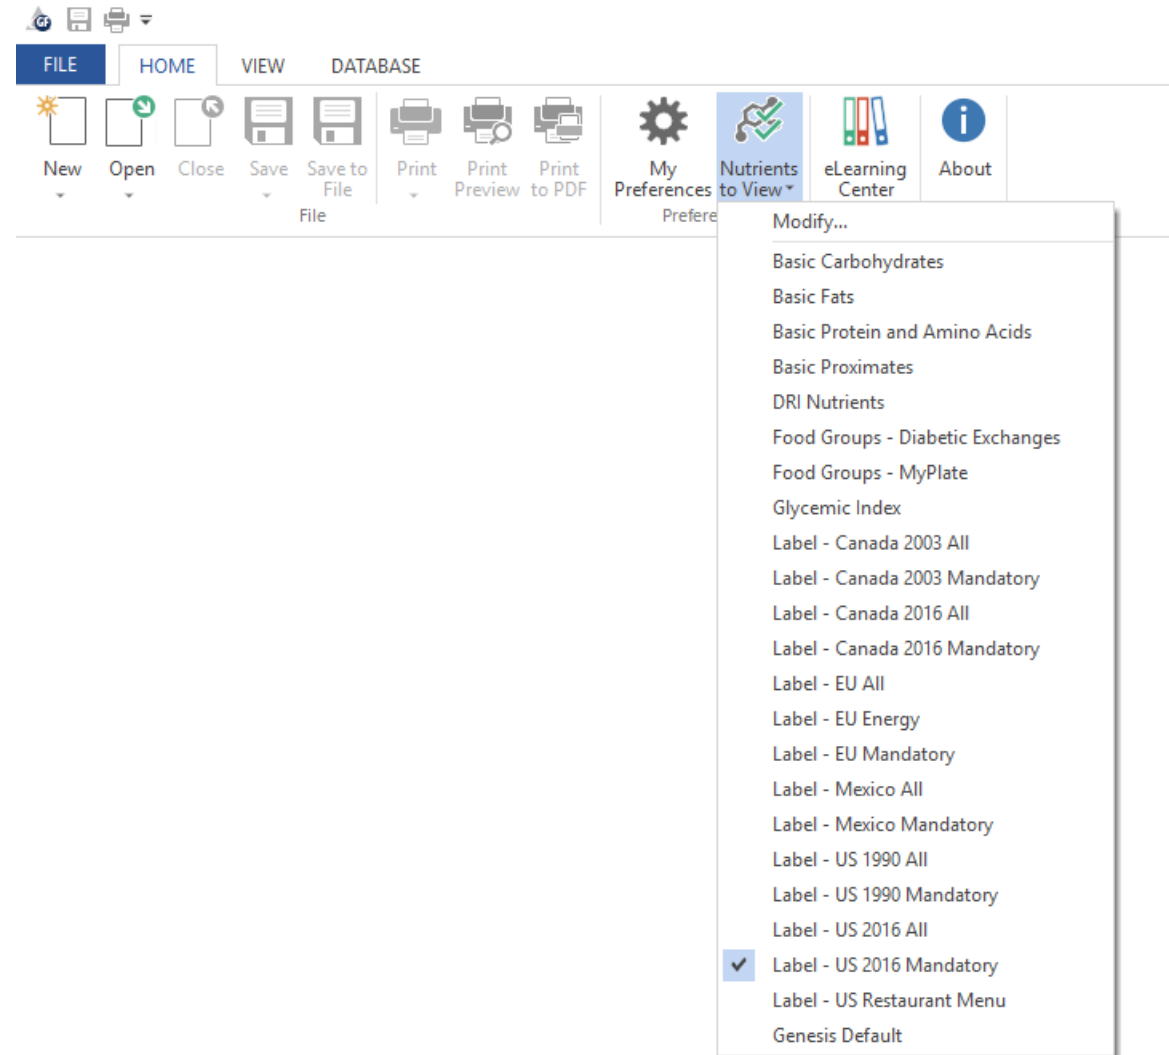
GF

FILE HOME VIEW DATABASE

New Open Close Save Save to File Print Print Preview Print to PDF
File

My Preferences Nutrients to View eLearning Center About
Prefere

Modify...
Basic Carbohydrates
Basic Fats
Basic Protein and Amino Acids
Basic Proximates
DRI Nutrients
Food Groups - Diabetic Exchanges
Food Groups - MyPlate
Glycemic Index
Label - Canada 2003 All
Label - Canada 2003 Mandatory
Label - Canada 2016 All
Label - Canada 2016 Mandatory
Label - EU All
Label - EU Energy
Label - EU Mandatory
Label - Mexico All
Label - Mexico Mandatory
Label - US 1990 All
Label - US 1990 Mandatory
Label - US 2016 All
Label - US 2016 Mandatory
Label - US Restaurant Menu
Genesis Default